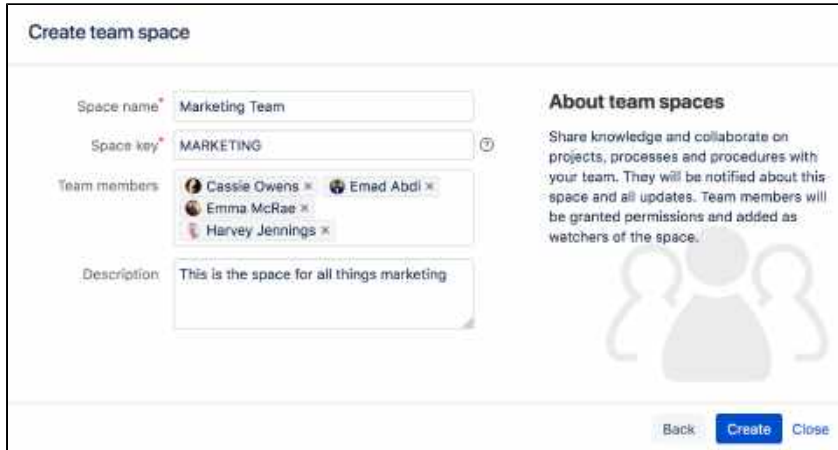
Create team space

Space name* Marketing Team

Space key* MARKETING

Team members Cassie Owens × Emad Abdi × Emma McRae × Harvey Jennings ×

Description This is the space for all things marketing

About team spaces

Share knowledge and collaborate on projects, processes and procedures with your team. They will be notified about this space and all updates. Team members will be granted permissions and added as watchers of the space.

Back Create Close